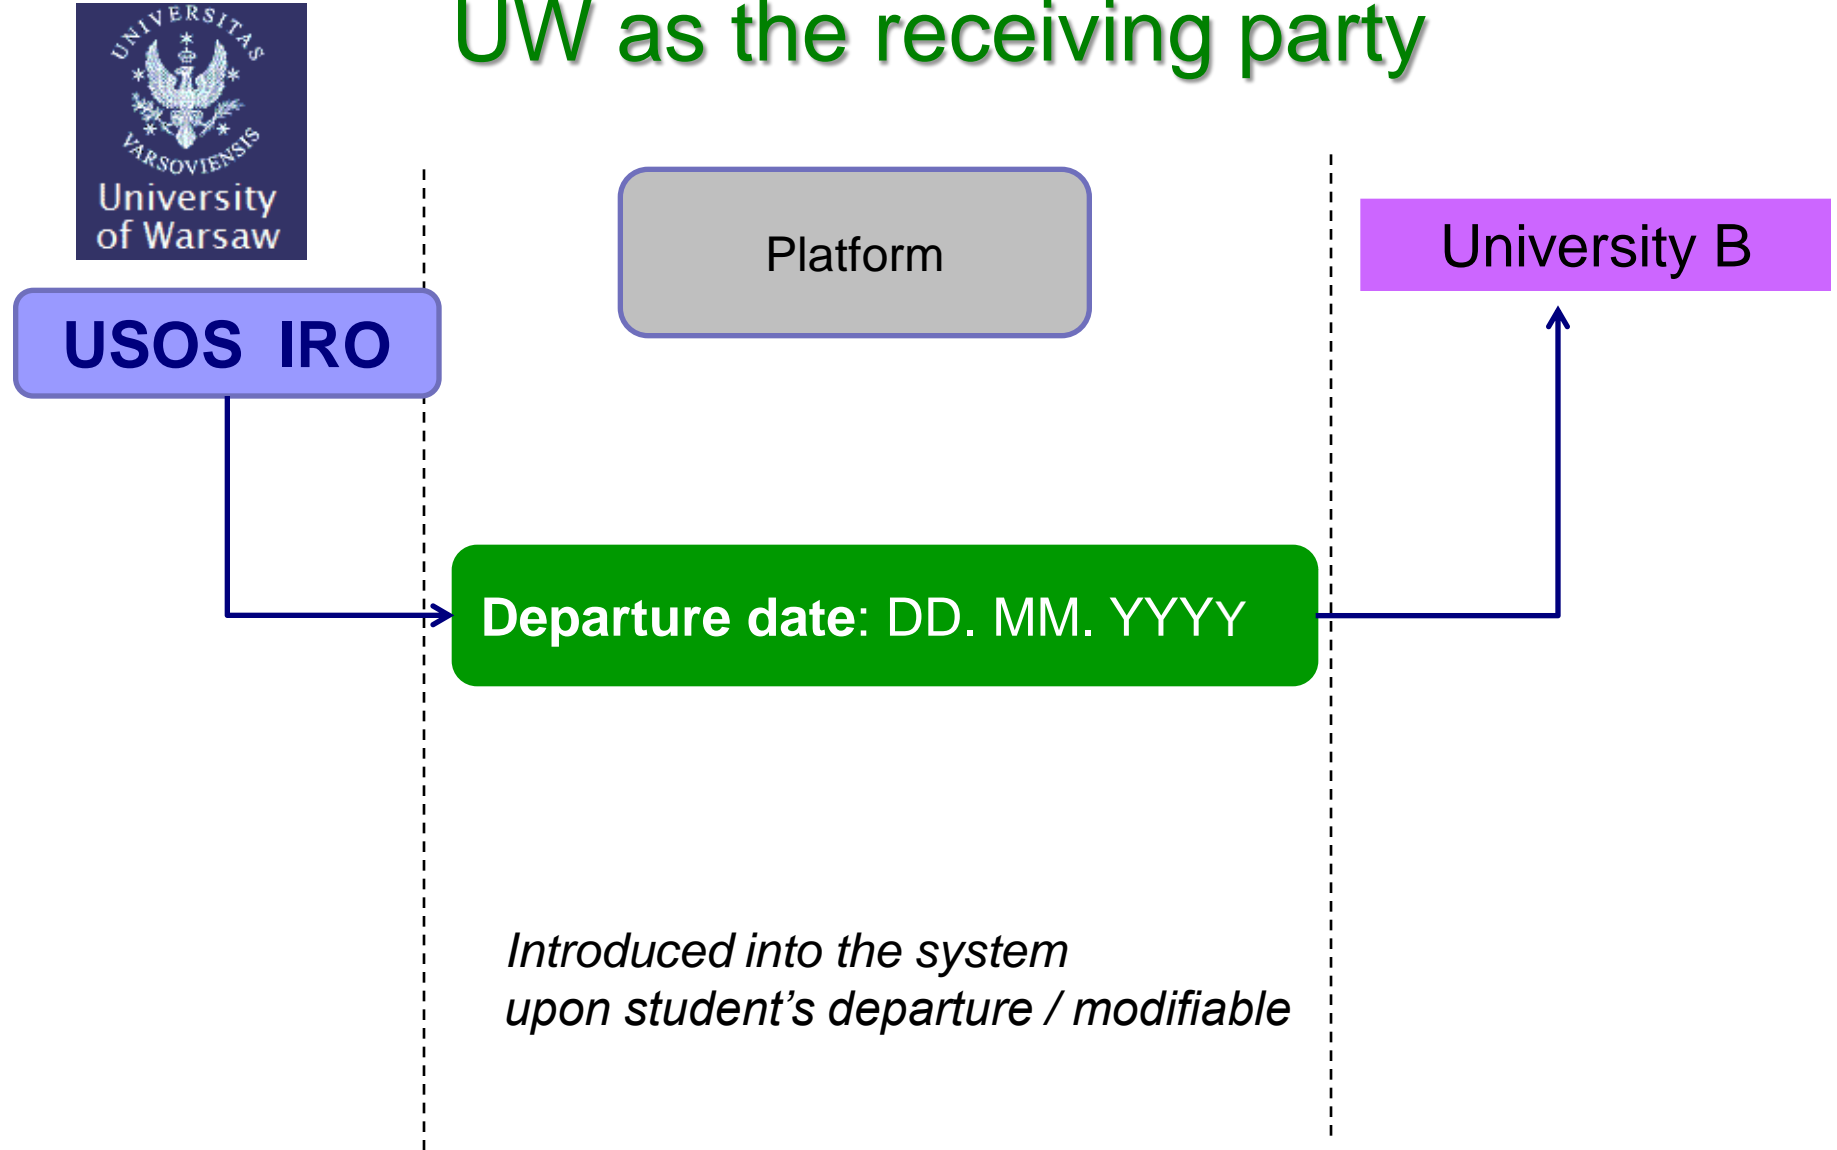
UNIVERSITAS VARSOVIENSIS
University of Warsaw

UW as the receiving party

USOS IRO

Platform

University B

Departure date: DD. MM. YYYY

Introduced into the system upon student's departure / modifiable